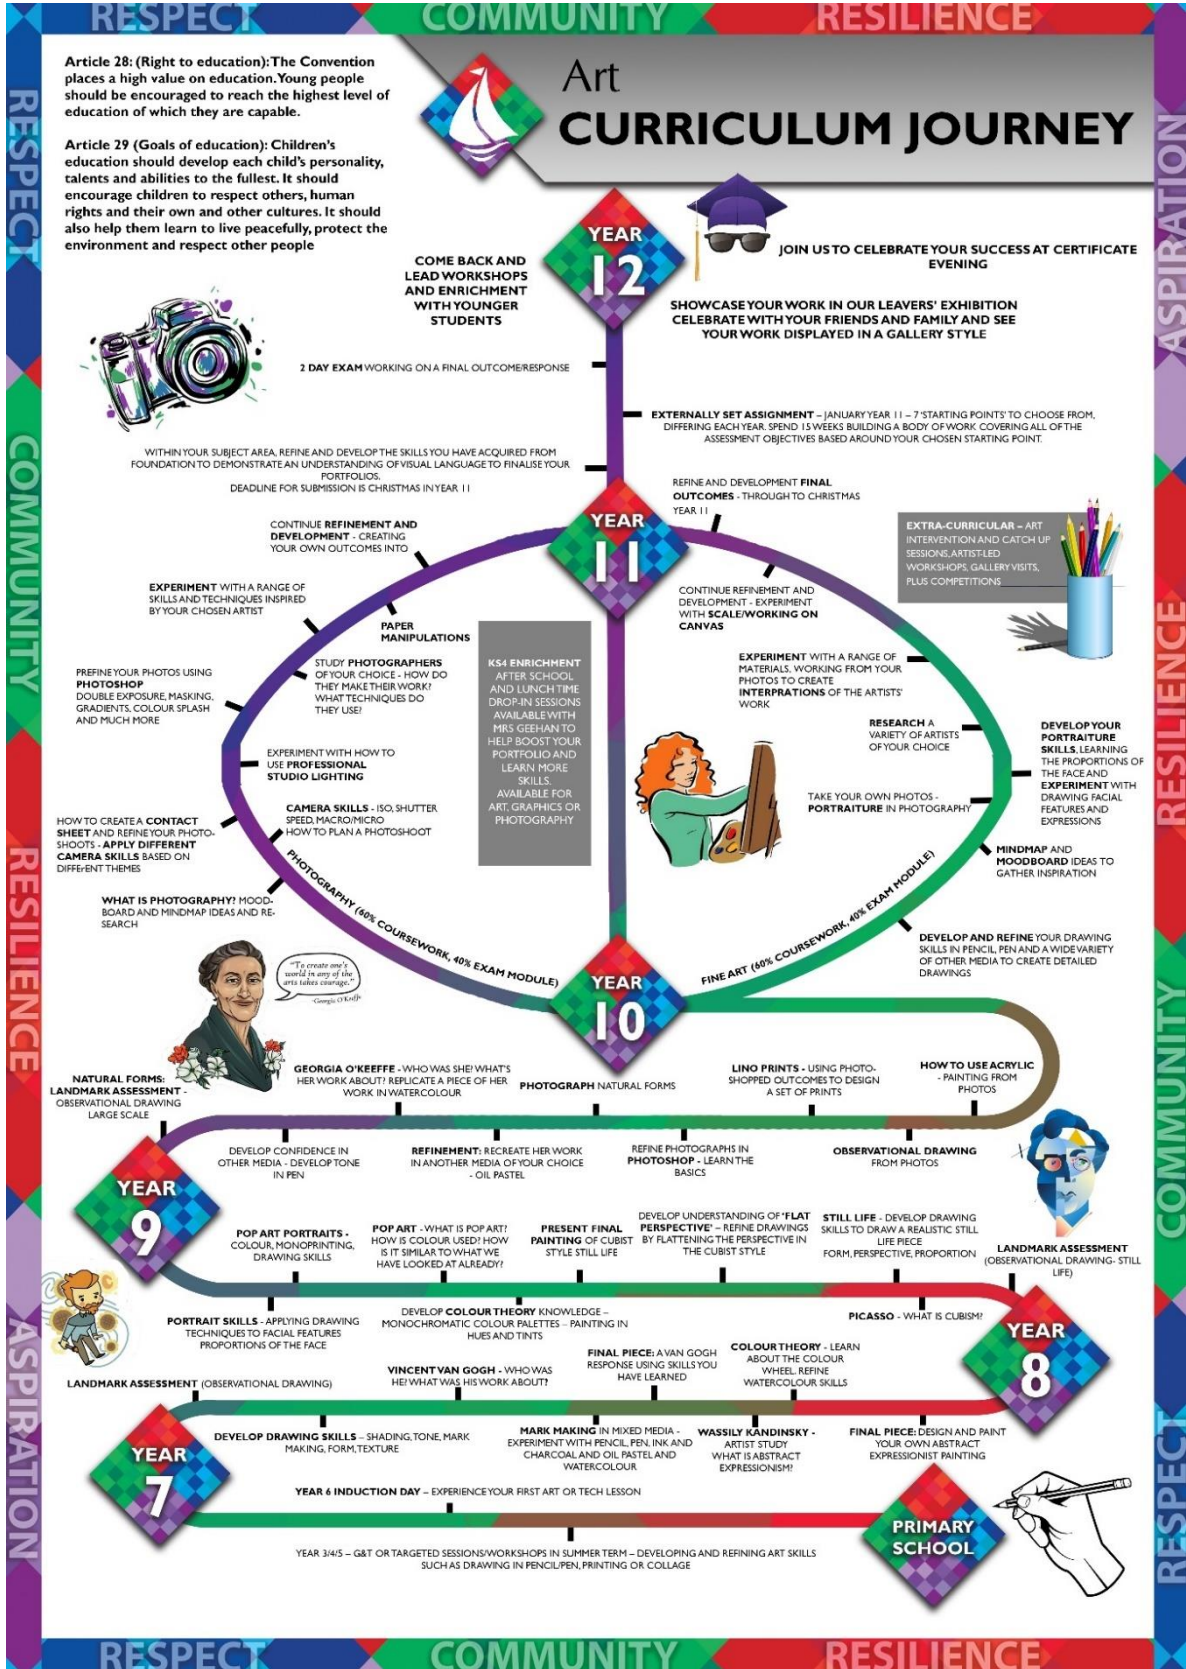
RESPECT COMMUNITY RESILIENCE

RESPECT COMMUNITY RESILIENCE ASPIRATION

ASPIRATION RESILIENCE COMMUNITY RESPECT

Article 28: (Right to education): The Convention places a high value on education. Young people should be encouraged to reach the highest level of education of which they are capable.

Article 29 (Goals of education): Children's education should develop each child's personality, talents and abilities to the fullest. It should encourage children to respect others, human rights and their own and other cultures. It should also help them learn to live peacefully, protect the environment and respect other people

Art
CURRICULUM JOURNEY

YEAR 12

JOIN US TO CELEBRATE YOUR SUCCESS AT CERTIFICATE EVENING

COME BACK AND LEAD WORKSHOPS AND ENRICHMENT WITH YOUNGER STUDENTS

SHOWCASE YOUR WORK IN OUR LEAVERS' EXHIBITION CELEBRATE WITH YOUR FRIENDS AND FAMILY AND SEE YOUR WORK DISPLAYED IN A GALLERY STYLE

2 DAY EXAM WORKING ON A FINAL OUTCOME/RESPONSE

EXTERNALLY SET ASSIGNMENT – JANUARY YEAR 11 – 7 'STARTING POINTS' TO CHOOSE FROM, DIFFERING EACH YEAR. SPEND 15 WEEKS BUILDING A BODY OF WORK COVERING ALL OF THE ASSESSMENT OBJECTIVES BASED AROUND YOUR CHOSEN STARTING POINT.

WITHIN YOUR SUBJECT AREA, REFINE AND DEVELOP THE SKILLS YOU HAVE ACQUIRED FROM FOUNDATION TO DEMONSTRATE AN UNDERSTANDING OF VISUAL LANGUAGE TO FINALISE YOUR PORTFOLIOS. DEADLINE FOR SUBMISSION IS CHRISTMAS IN YEAR 11

REFINE AND DEVELOPMENT FINAL OUTCOMES - THROUGH TO CHRISTMAS YEAR 11

YEAR 11

CONTINUE REFINEMENT AND DEVELOPMENT - CREATING YOUR OWN OUTCOMES INTO

EXTRA-CURRICULAR – ART INTERVENTION AND CATCH UP SESSIONS, ARTIST-LED WORKSHOPS, GALLERY VISITS, PLUS COMPETITIONS

EXPERIMENT WITH A RANGE OF SKILLS AND TECHNIQUES INSPIRED BY YOUR CHOSEN ARTIST

CONTINUE REFINEMENT AND DEVELOPMENT - EXPERIMENT WITH SCALE/WORKING ON CANVAS

PAPER MANIPULATIONS

PREFINE YOUR PHOTOS USING PHOTOSHOP DOUBLE EXPOSURE, MASKING, GRADIENTS, COLOUR SPLASH AND MUCH MORE

STUDY PHOTOGRAPHERS OF YOUR CHOICE - HOW DO THEY MAKE THEIR WORK? WHAT TECHNIQUES DO THEY USE?

KS4 ENRICHMENT AFTER SCHOOL AND LUNCH TIME DROP-IN SESSIONS AVAILABLE WITH MRS GEEHAN TO HELP BOOST YOUR PORTFOLIO AND LEARN MORE SKILLS. AVAILABLE FOR ART, GRAPHICS OR PHOTOGRAPHY

EXPERIMENT WITH A RANGE OF MATERIALS. WORKING FROM YOUR PHOTOS TO CREATE INTERPRATIONS OF THE ARTISTS' WORK

RESEARCH A VARIETY OF ARTISTS OF YOUR CHOICE

DEVELOP YOUR PORTRAITURE SKILLS, LEARNING THE PROPORTIONS OF THE FACE AND EXPERIMENT WITH DRAWING FACIAL FEATURES AND EXPRESSIONS

EXPERIMENT WITH HOW TO USE PROFESSIONAL STUDIO LIGHTING

TAKE YOUR OWN PHOTOS - PORTRAITURE IN PHOTOGRAPHY

HOW TO CREATE A CONTACT SHEET AND REFINE YOUR PHOTO-SHOOTS - APPLY DIFFERENT CAMERA SKILLS BASED ON DIFFErENT THEMES

CAMERA SKILLS - ISO, SHUTTER SPEED, MACRO/MICRO HOW TO PLAN A PHOTOSHOOT

MINDMAP AND MOODBOARD IDEAS TO GATHER INSPIRATION

PHOTOGRAPHY (60% COURSEWORK, 40% EXAM MODULE)

FINE ART (60% COURSEWORK, 40% EXAM MODULE)

WHAT IS PHOTOGRAPHY? MOOD-BOARD AND MINDMAP IDEAS AND RE-SEARCH

DEVELOP AND REFINE YOUR DRAWING SKILLS IN PENCIL, PEN AND A WIDE VARIETY OF OTHER MEDIA TO CREATE DETAILED DRAWINGS

"To create one's world in any of the arts takes courage." -Georgia O'Keeffe

YEAR 10

NATURAL FORMS: LANDMARK ASSESSMENT - OBSERVATIONAL DRAWING LARGE SCALE

GEORGIA O'KEEFFE - WHO WAS SHE! WHAT'S HER WORK ABOUT? REPLICATE A PIECE OF HER WORK IN WATERCOLOUR

PHOTOGRAPH NATURAL FORMS

LINO PRINTS - USING PHOTO-SHOPPED OUTCOMES TO DESIGN A SET OF PRINTS

HOW TO USE ACRYLIC - PAINTING FROM PHOTOS

DEVELOP CONFIDENCE IN OTHER MEDIA - DEVELOP TONE IN PEN

REFINEMENT: RECREATE HER WORK IN ANOTHER MEDIA OF YOUR CHOICE - OIL PASTEL

REFINE PHOTOGRAPHS IN PHOTOSHOP - LEARN THE BASICS

OBSERVATIONAL DRAWING FROM PHOTOS

YEAR 9

POP ART PORTRAITS - COLOUR, MONOPRINTING, DRAWING SKILLS

POP ART - WHAT IS POP ART? HOW IS COLOUR USED? HOW IS IT SIMILAR TO WHAT WE HAVE LOOKED AT ALREADY?

PRESENT FINAL PAINTING OF CUBIST STYLE STILL LIFE

DEVELOP UNDERSTANDING OF 'FLAT PERSPECTIVE' - REFINE DRAWINGS BY FLATTENING THE PERSPECTIVE IN THE CUBIST STYLE

STILL LIFE - DEVELOP DRAWING SKILLS TO DRAW A REALISTIC STILL LIFE PIECE FORM, PERSPECTIVE, PROPORTION

LANDMARK ASSESSMENT (OBSERVATIONAL DRAWING- STILL LIFE)

PORTRAIT SKILLS - APPLYING DRAWING TECHNIQUES TO FACIAL FEATURES PROPORTIONS OF THE FACE

DEVELOP COLOUR THEORY KNOWLEDGE – MONOCHROMATIC COLOUR PALETTES – PAINTING IN HUES AND TINTS

PICASSO - WHAT IS CUBISM?

YEAR 8

LANDMARK ASSESSMENT (OBSERVATIONAL DRAWING)

VINCENT VAN GOGH - WHO WAS HE! WHAT WAS HIS WORK ABOUT?

FINAL PIECE: A VAN GOGH RESPONSE USING SKILLS YOU HAVE LEARNED

COLOUR THEORY - LEARN ABOUT THE COLOUR WHEEL. REFINE WATERCOLOUR SKILLS

YEAR 7

DEVELOP DRAWING SKILLS – SHADING, TONE, MARK MAKING, FORM, TEXTURE

MARK MAKING IN MIXED MEDIA - EXPERIMENT WITH PENCIL, PEN, INK AND CHARCOAL AND OIL PASTEL AND WATERCOLOUR

WASSILY KANDINSKY - ARTIST STUDY WHAT IS ABSTRACT EXPRESSIONISM?

FINAL PIECE: DESIGN AND PAINT YOUR OWN ABSTRACT EXPRESSIONIST PAINTING

YEAR 6 INDUCTION DAY – EXPERIENCE YOUR FIRST ART OR TECH LESSON

PRIMARY SCHOOL

YEAR 3/4/5 – G&T OR TARGETED SESSIONS/WORKSHOPS IN SUMMER TERM – DEVELOPING AND REFINING ART SKILLS SUCH AS DRAWING IN PENCIL/PEN, PRINTING OR COLLAGE

RESPECT COMMUNITY RESILIENCE